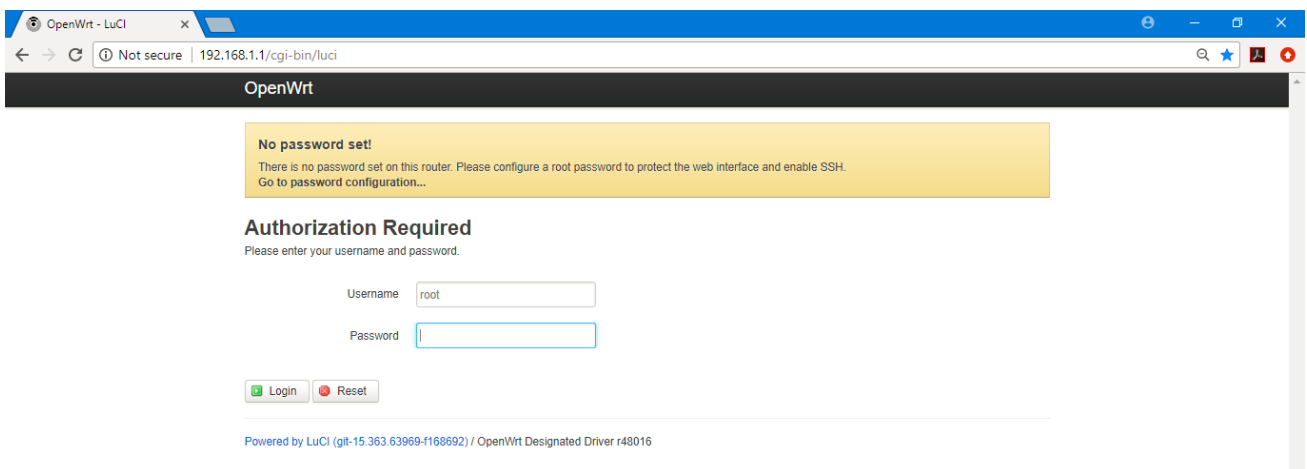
OpenWrt - LuCI ×

Not secure | 192.168.1.1/cgi-bin/luci

OpenWrt

No password set!
There is no password set on this router. Please configure a root password to protect the web interface and enable SSH.
Go to password configuration...

Authorization Required
Please enter your username and password.

Username root

Password

Login Reset

Powered by LuCI (git-15.363.63969-f168692) / OpenWrt Designated Driver r48016